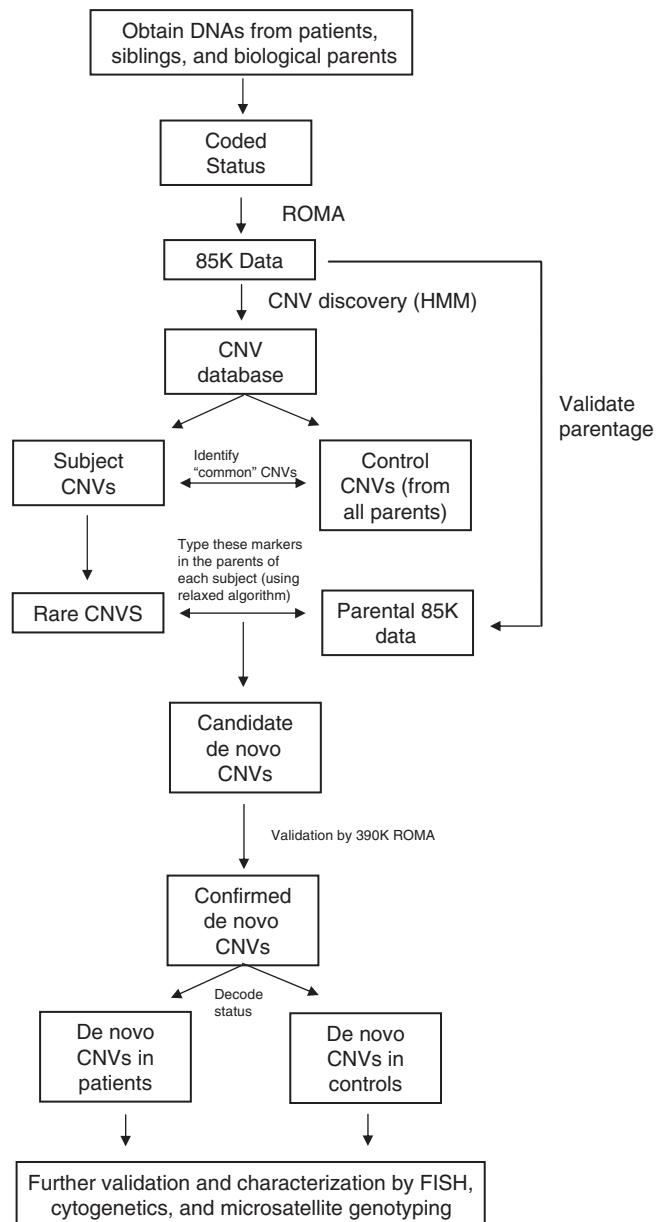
Obtain DNAs from patients, siblings, and biological parents

Coded Status

ROMA

85K Data

CNV discovery (HMM)

CNV database

Validate parentage

Subject CNVs

Identify "common" CNVs

Control CNVs (from all parents)

Type these markers in the parents of each subject (using relaxed algorithm)

Rare CNVS

Parental 85K data

Candidate de novo CNVs

Validation by 390K ROMA

Confirmed de novo CNVs

Decode status

De novo CNVs in patients

De novo CNVs in controls

Further validation and characterization by FISH, cytogenetics, and microsatellite genotyping